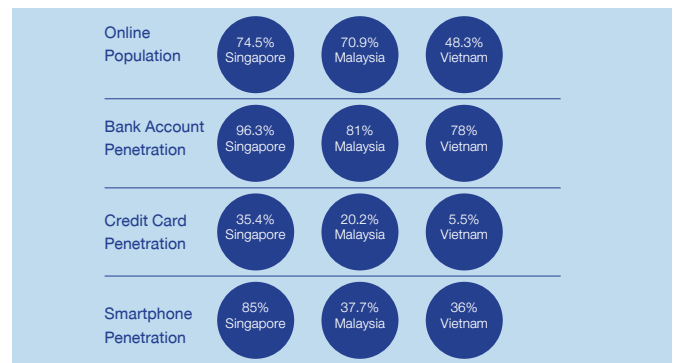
| | | | |
|---|---|---|---|
| Online Population | 74.5% Singapore | 70.9% Malaysia | 48.3% Vietnam |
| Bank Account Penetration | 96.3% Singapore | 81% Malaysia | 78% Vietnam |
| Credit Card Penetration | 35.4% Singapore | 20.2% Malaysia | 5.5% Vietnam |
| Smartphone Penetration | 85% Singapore | 37.7% Malaysia | 36% Vietnam |